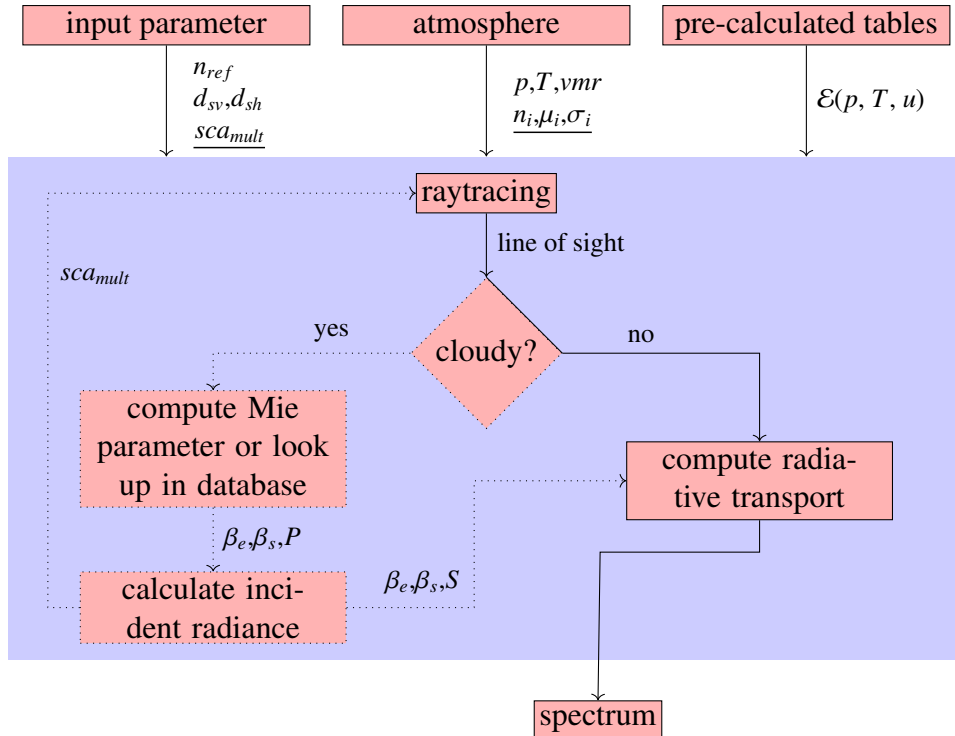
input parameter

$n_{ref}$
$d_{sv}$,$d_{sh}$
$\underline{sca_{mult}}$

atmosphere

$p$,$T$,$vmr$
$\underline{n_i,\mu_i,\sigma_i}$

pre-calculated tables

$\mathcal{E}(p, T, u)$

raytracing

line of sight

$sca_{mult}$

cloudy?

yes

no

compute Mie parameter or look up in database

$\beta_e$,$\beta_s$,$P$

calculate incident radiance

$\beta_e$,$\beta_s$,$S$

compute radiative transport

spectrum